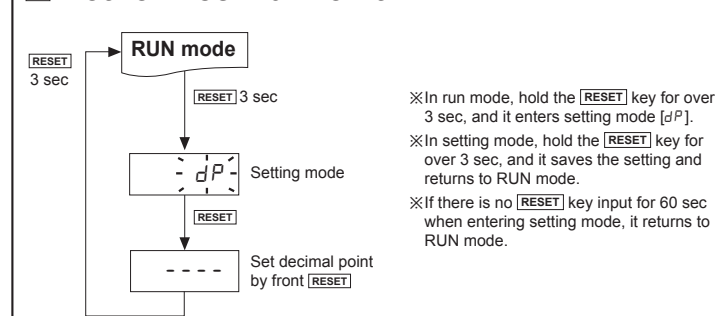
RESET
3 sec

RUN mode

RESET 3 sec

dP

Setting mode

RESET

----

Set decimal point by front RESET

※In run mode, hold the RESET key for over 3 sec, and it enters setting mode [dP].

※In setting mode, hold the RESET key for over 3 sec, and it saves the setting and returns to RUN mode.

※If there is no RESET key input for 60 sec when entering setting mode, it returns to RUN mode.